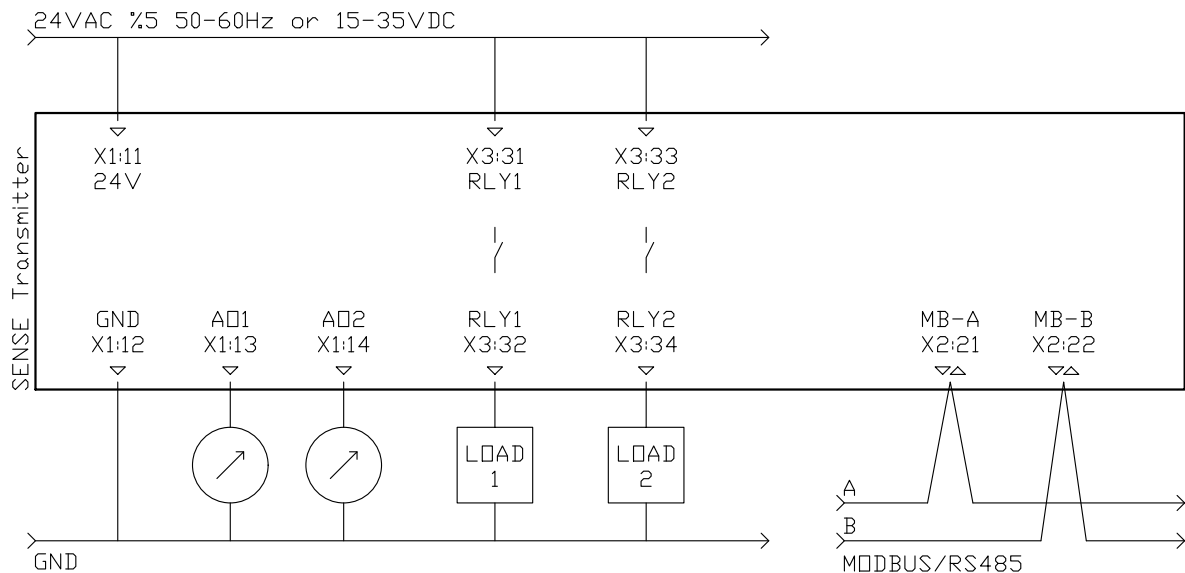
24VAC %5 50-60Hz or 15-35VDC

SENSE Transmitter

X1:11
24V

X3:31
RLY1

X3:33
RLY2

GND
X1:12

AO1
X1:13

AO2
X1:14

RLY1
X3:32

RLY2
X3:34

MB-A
X2:21

MB-B
X2:22

LOAD
1

LOAD
2

A

B

GND

MODBUS/RS485